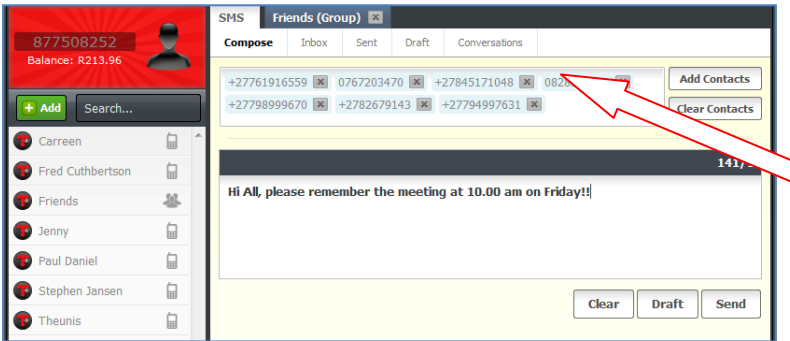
877508252
Balance: R213.96

Add
Search...

Carreen
Fred Cuthbertson
Friends
Jenny
Paul Daniel
Stephen Jansen
Theunis

SMS
Friends (Group)

Compose
Inbox
Sent
Draft
Conversations

+27761916559
0767203470
+27845171048
082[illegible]
+27798999670
+2782679143
+27794997631

Add Contacts
Clear Contacts

141/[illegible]

Hi All, please remember the meeting at 10.00 am on Friday!!

Clear
Draft
Send